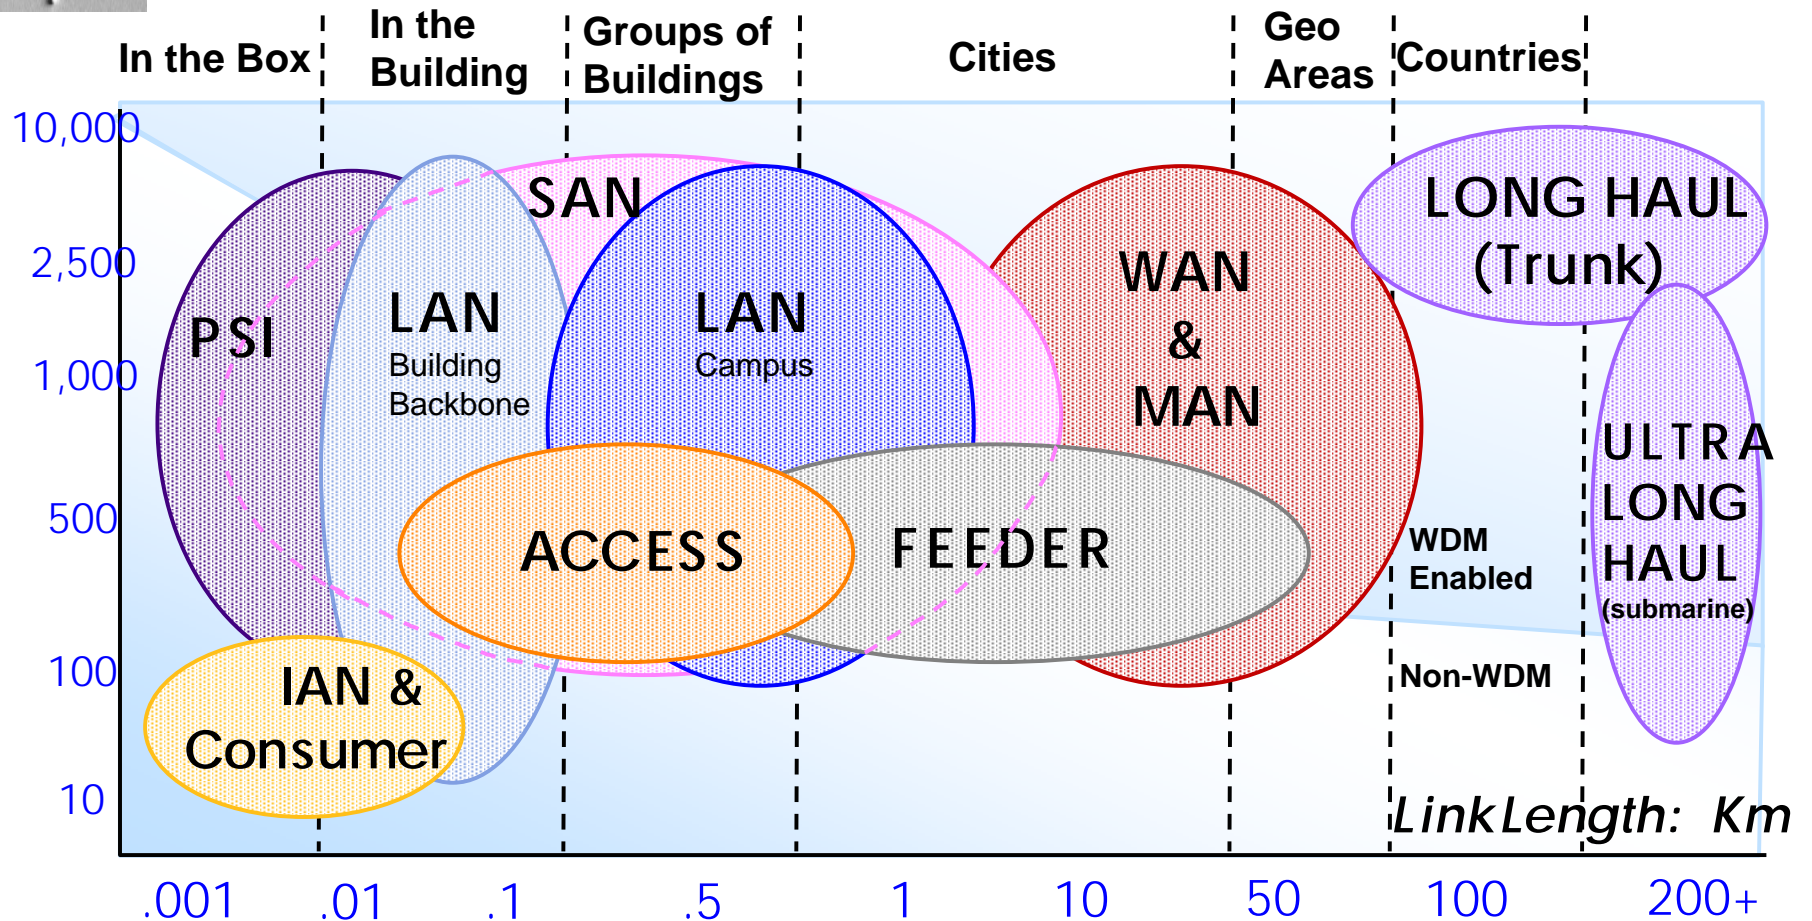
In the Box

In the Building

Groups of Buildings

Cities

Geo Areas

Countries

10,000

2,500

1,000

500

100

10

PSI

LAN
Building
Backbone

SAN

LAN
Campus

WAN
&
MAN

LONG HAUL
(Trunk)

ULTRA
LONG
HAUL
(submarine)

ACCESS

FEEDER

WDM
Enabled

Non-WDM

IAN &
Consumer

Link Length: Km

.001 .01 .1 .5 1 10 50 100 200+